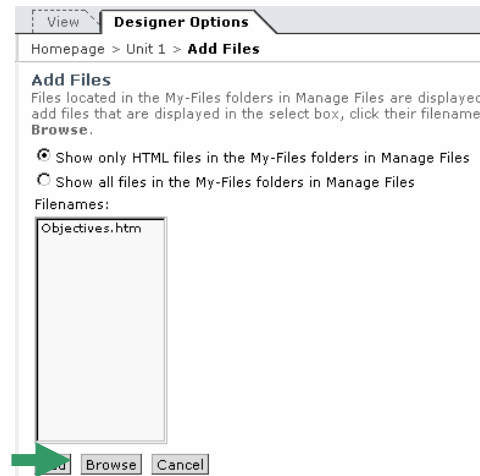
View | Designer Options

Homepage > Unit 1 > **Add Files**

**Add Files**
Files located in the My-Files folders in Manage Files are displayed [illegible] add files that are displayed in the select box, click their filename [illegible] **Browse**.

Show only HTML files in the My-Files folders in Manage Files

Show all files in the My-Files folders in Manage Files

Filenames:

Objectives.htm

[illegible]d | Browse | Cancel